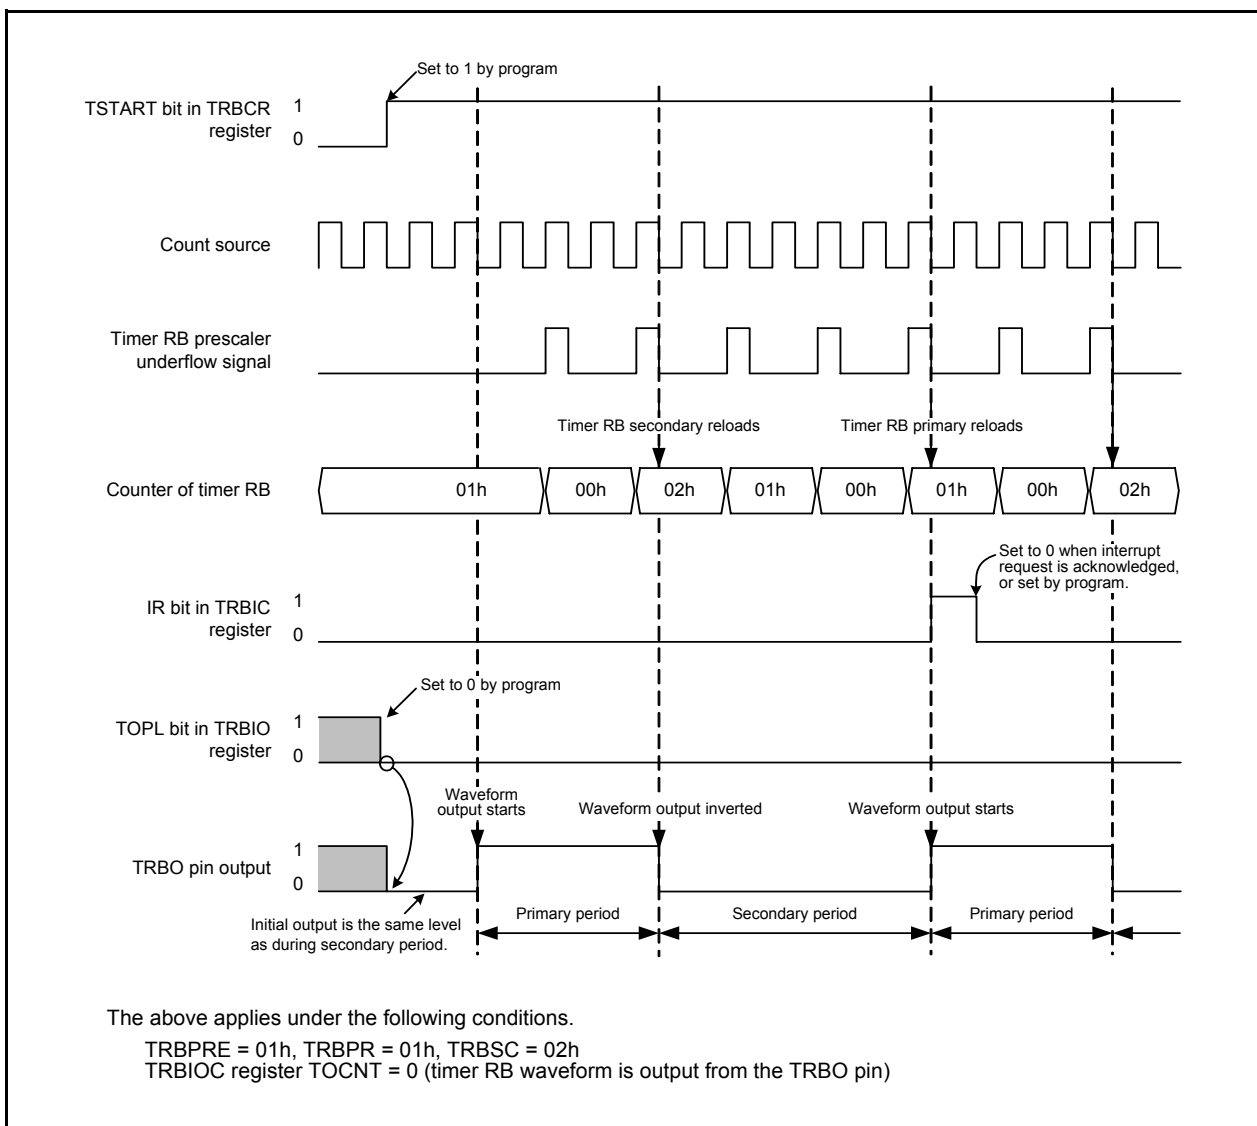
Set to 1 by program

TSTART bit in TRBCR register 1 0

Count source

Timer RB prescaler underflow signal

Timer RB secondary reloads

Timer RB primary reloads

Counter of timer RB 01h 00h 02h 01h 00h 01h 00h 02h

Set to 0 when interrupt request is acknowledged, or set by program.

IR bit in TRBIC register 1 0

Set to 0 by program

TOPL bit in TRBIO register 1 0

Waveform output starts

Waveform output inverted

Waveform output starts

TRBO pin output 1 0

Initial output is the same level as during secondary period.

Primary period

Secondary period

Primary period

The above applies under the following conditions.

TRBPRE = 01h, TRBPR = 01h, TRBSC = 02h
TRBIOC register TOCNT = 0 (timer RB waveform is output from the TRBO pin)